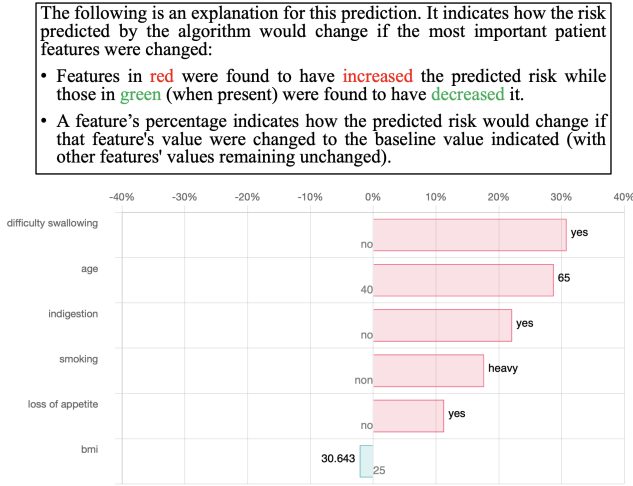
The following is an explanation for this prediction. It indicates how the risk predicted by the algorithm would change if the most important patient features were changed:

• Features in red were found to have increased the predicted risk while those in green (when present) were found to have decreased it.

• A feature's percentage indicates how the predicted risk would change if that feature's value were changed to the baseline value indicated (with other features' values remaining unchanged).

-40% -30% -20% -10% 0% 10% 20% 30% 40%

difficulty swallowing no yes

age 40 65

indigestion no yes

smoking non heavy

loss of appetite no yes

bmi 30.643 25